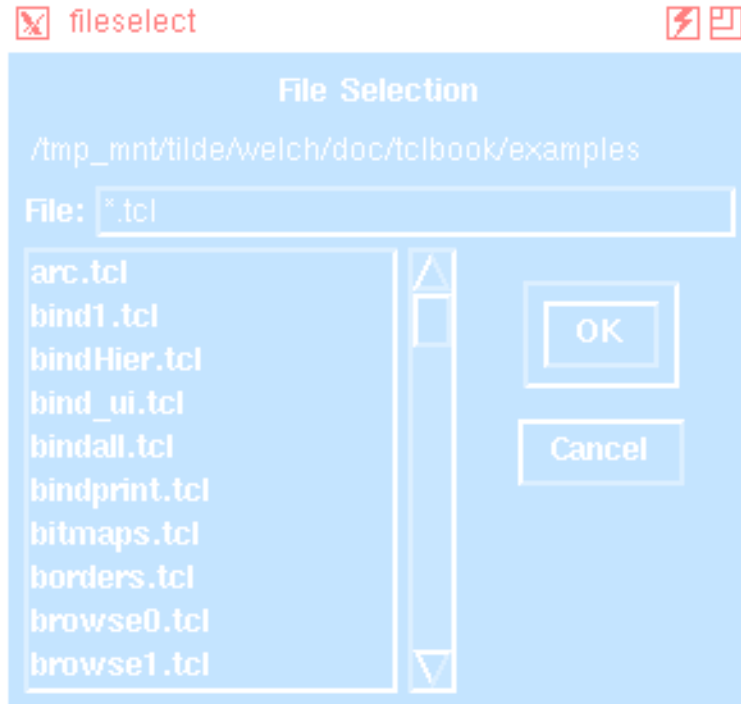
fileselect

File Selection

/tmp_mnt/tilde/welch/doc/tclbook/examples

File: *.tcl

arc.tcl
bind1.tcl
bindHier.tcl
bind_ui.tcl
bindall.tcl
bindprint.tcl
bitmaps.tcl
borders.tcl
browse0.tcl
browse1.tcl

OK

Cancel